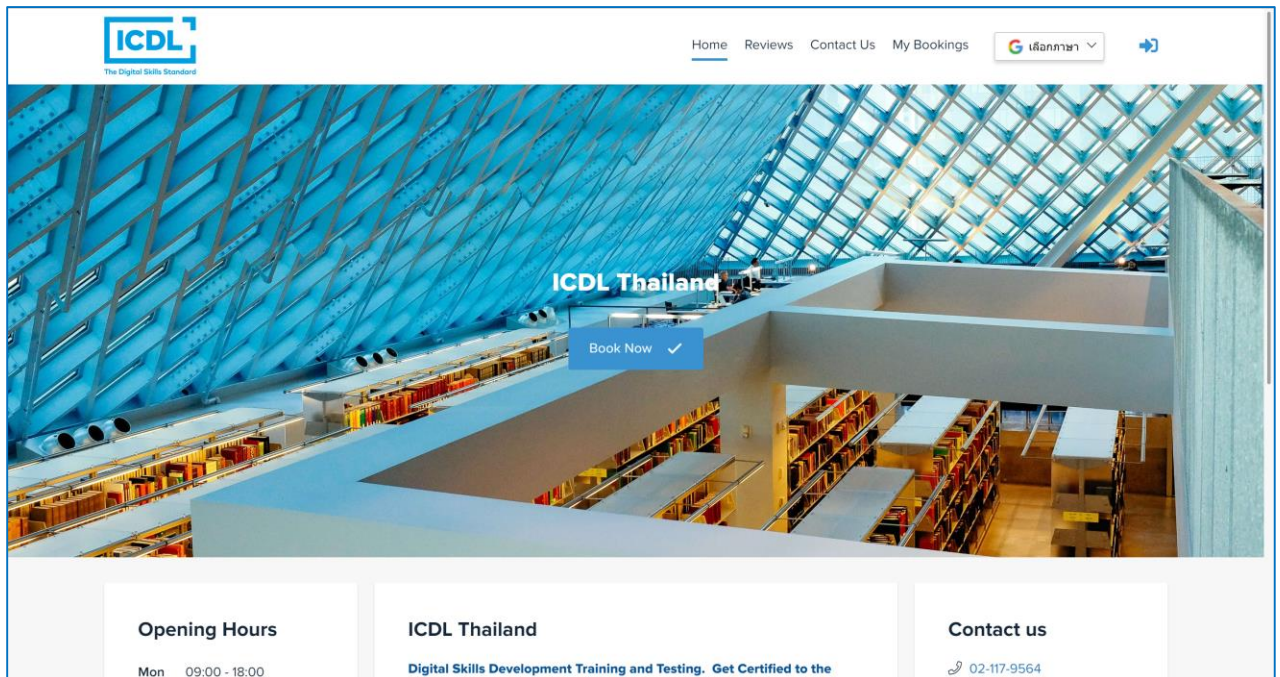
ICDL
The Digital Skills Standard

Home Reviews Contact Us My Bookings

เลือกภาษา

ICDL Thailand

Book Now

Opening Hours

Mon 09:00 - 18:00

ICDL Thailand

Digital Skills Development Training and Testing. Get Certified to the

Contact us

02-117-9564